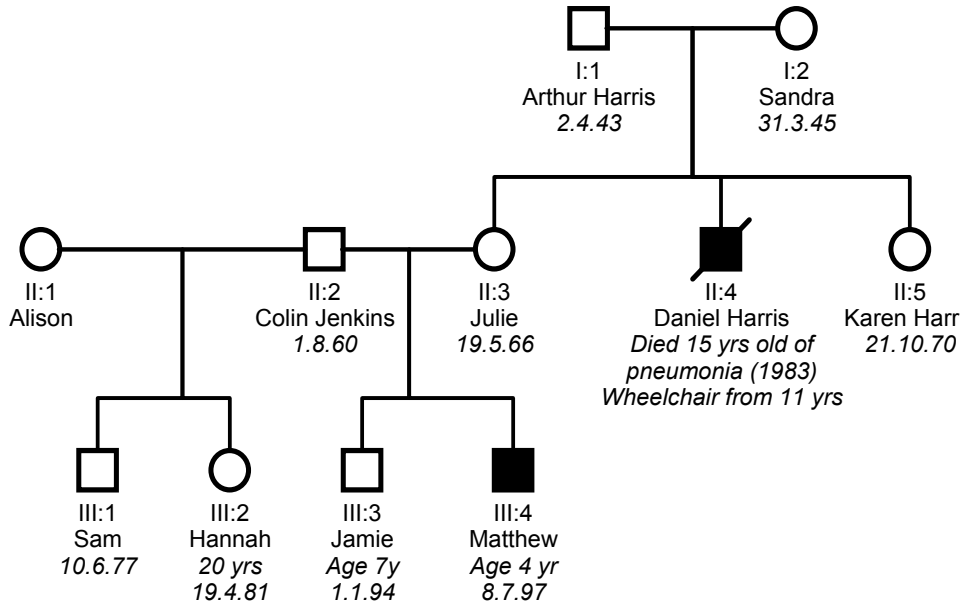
I:1
Arthur Harris
2.4.43

I:2
Sandra
31.3.45

II:1
Alison

II:2
Colin Jenkins
1.8.60

II:3
Julie
19.5.66

II:4
Daniel Harris
Died 15 yrs old of pneumonia (1983)
Wheelchair from 11 yrs

II:5
Karen Harr
21.10.70

III:1
Sam
10.6.77

III:2
Hannah
20 yrs
19.4.81

III:3
Jamie
Age 7y
1.1.94

III:4
Matthew
Age 4 yr
8.7.97